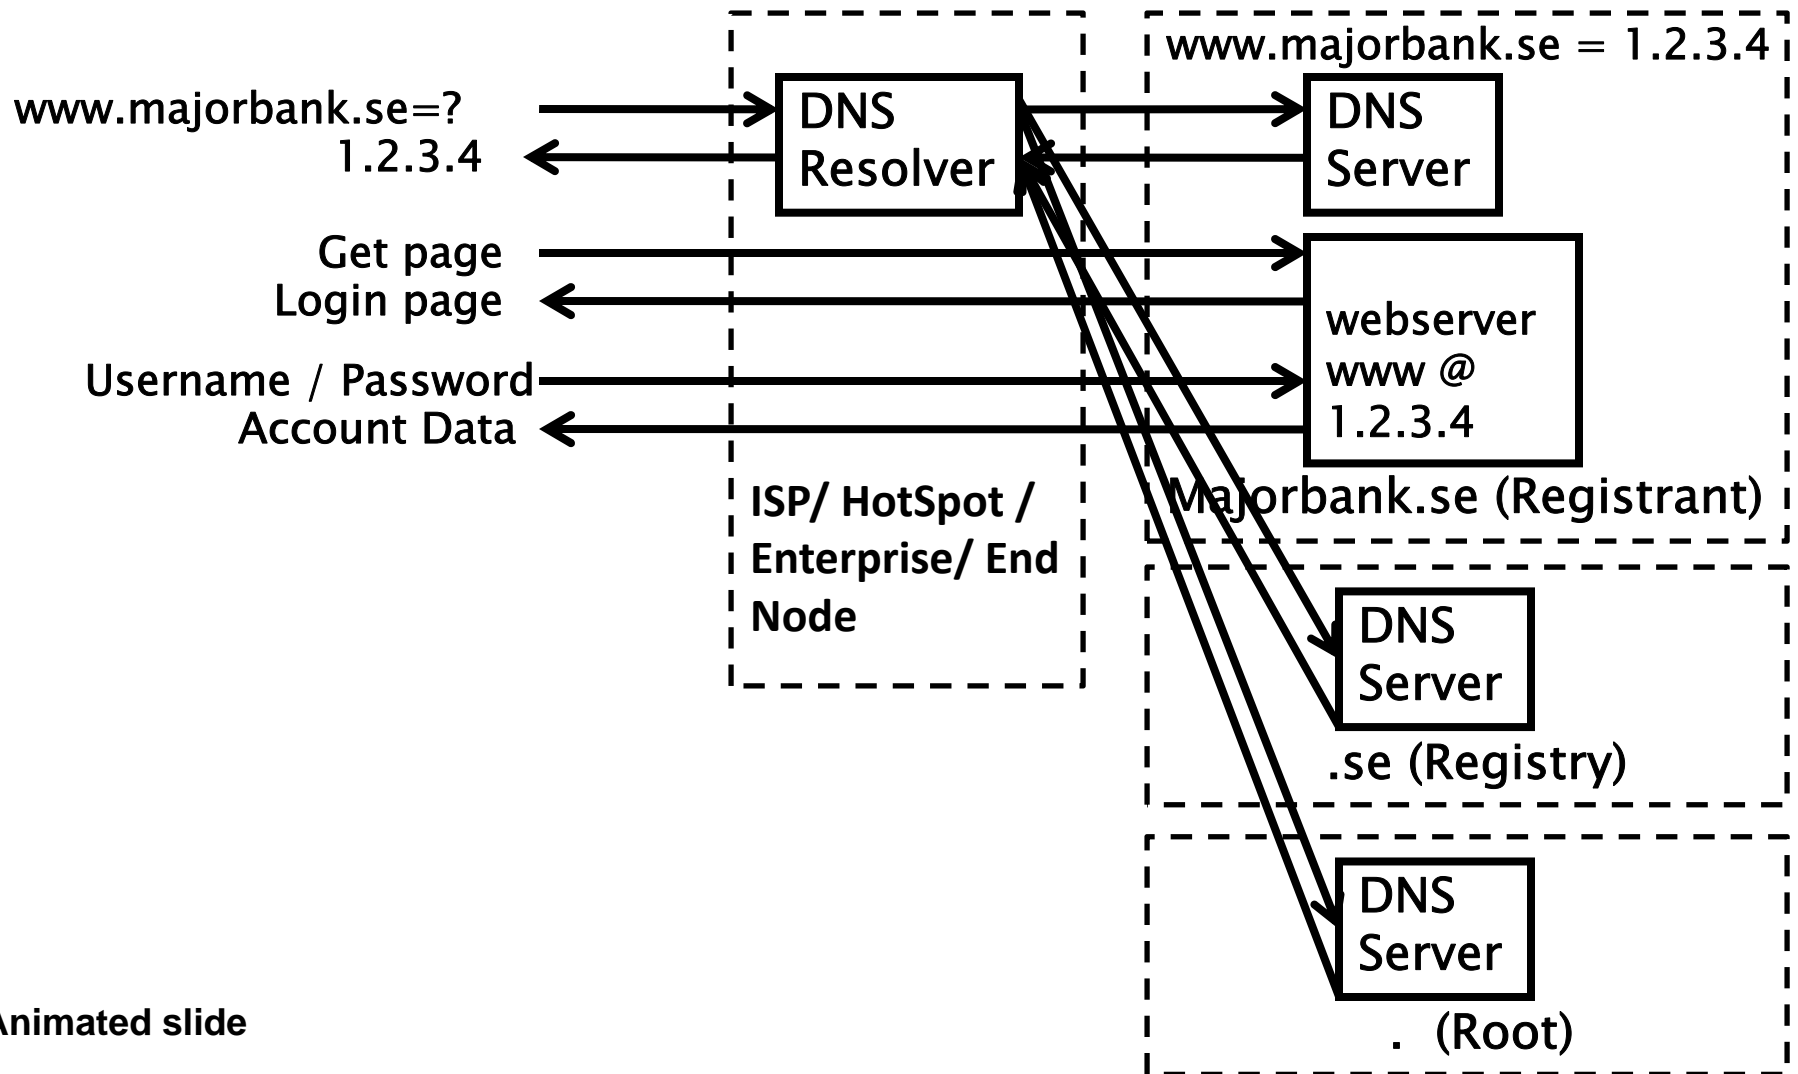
www.majorbank.se=?
1.2.3.4

DNS Resolver

www.majorbank.se = 1.2.3.4

DNS Server

Get page
Login page

Username / Password
Account Data

webserver
www @
1.2.3.4

ISP/ HotSpot / Enterprise/ End Node

Majorbank.se (Registrant)

DNS Server

.se (Registry)

DNS Server

. (Root)

Animated slide